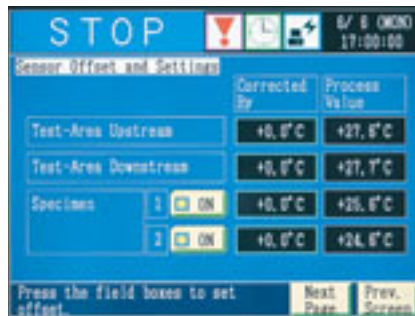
STOP

6/ 6 (MON) 17:00:00

Sensor Offset and Settings

| | Corrected By | Process Value |
|---|---|---|
| Test-Area Upstream | +0.0°C | +27.5°C |
| Test-Area Downstream | +0.0°C | +27.1°C |
| Specimen 1 ON | +0.0°C | +25.6°C |
| 2 ON | +0.0°C | +24.6°C |

Press the field boxes to set offset.

Next Page

Prev. Screen